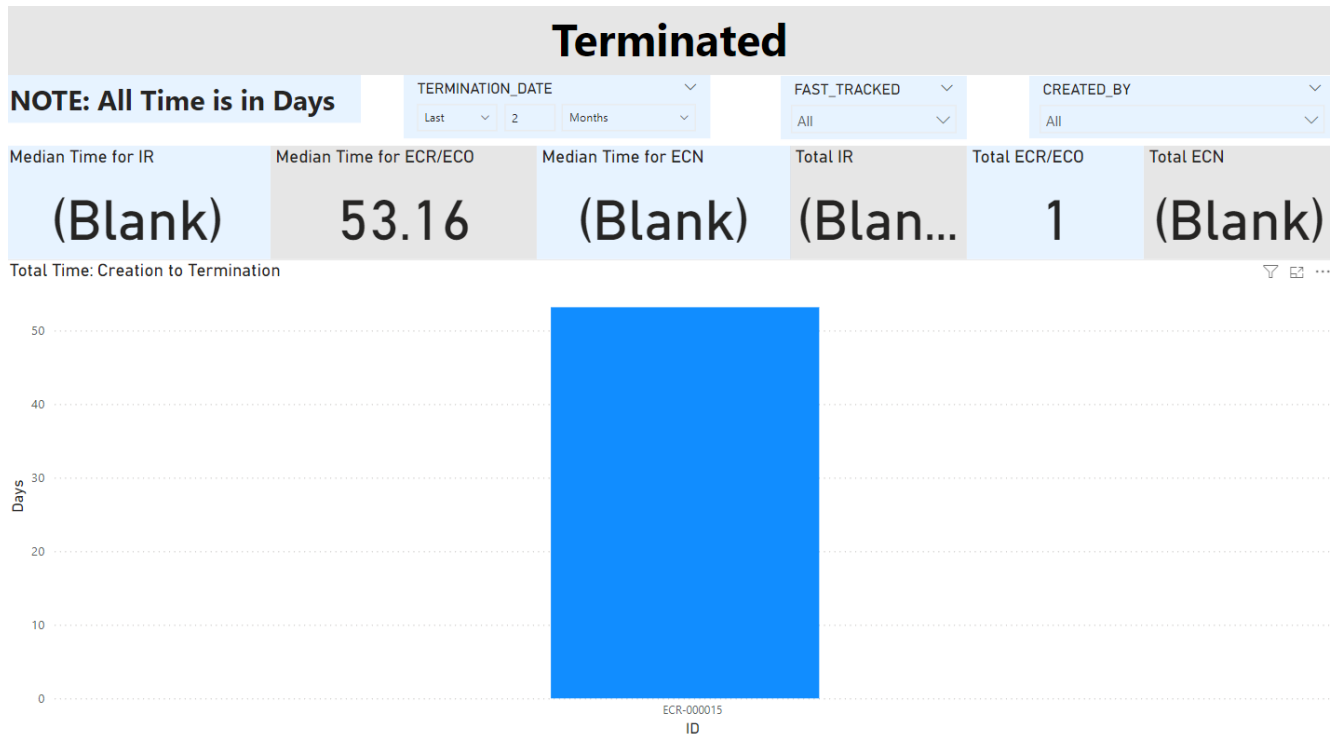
Terminated

NOTE: All Time is in Days

TERMINATION_DATE
Last 2 Months

FAST_TRACKED
All

CREATED_BY
All

Median Time for IR
(Blank)

Median Time for ECR/ECO
53.16

Median Time for ECN
(Blank)

Total IR
(Blan...

Total ECR/ECO
1

Total ECN
(Blank)

Total Time: Creation to Termination

Days
50
40
30
20
10
0

ECR-000015
ID